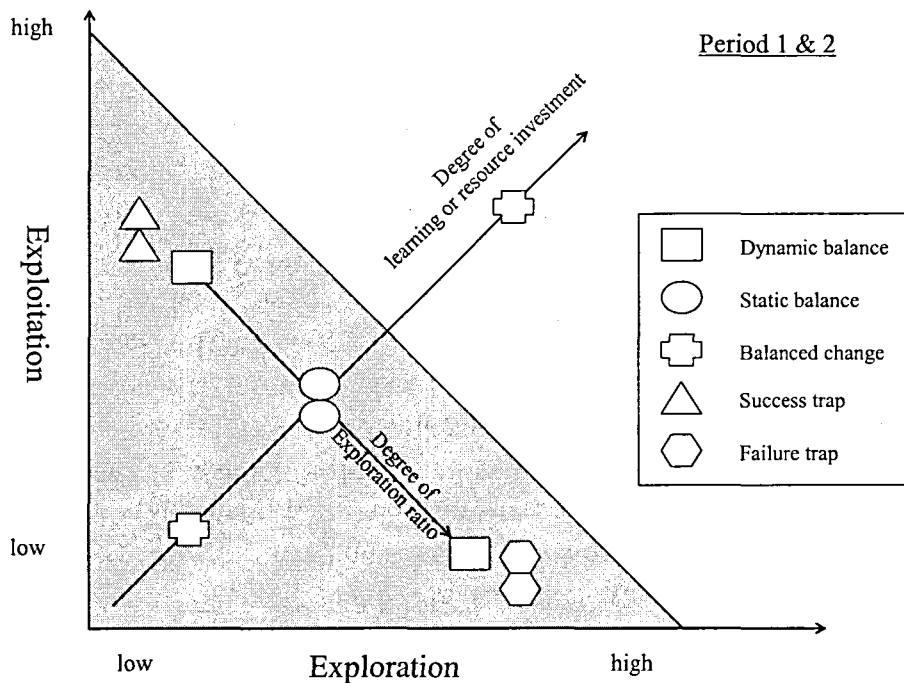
high

Period 1 & 2

Degree of learning or resource investment

Exploitation

Dynamic balance

Static balance

Balanced change

Success trap

Failure trap

Degree of Exploration ratio

low

low

Exploration

high